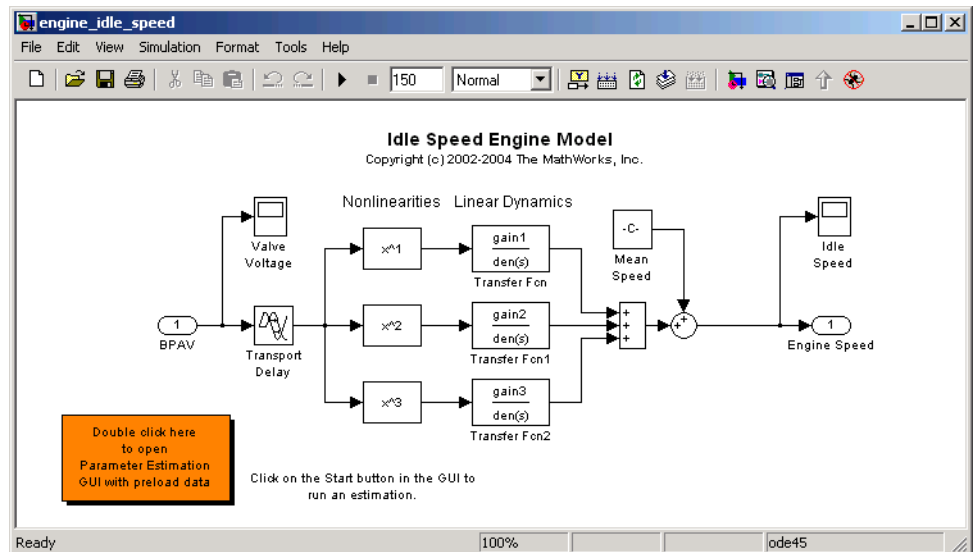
engine_idle_speed

File Edit View Simulation Format Tools Help

150 Normal

Idle Speed Engine Model
Copyright (c) 2002-2004 The MathWorks, Inc.

Nonlinearities Linear Dynamics

Valve Voltage

1
BPAV

Transport Delay

x^1

x^2

x^3

gain1
den(s)
Transfer Fcn

gain2
den(s)
Transfer Fcn1

gain3
den(s)
Transfer Fcn2

-C-
Mean Speed

+
+
+

+
+

Idle Speed

1
Engine Speed

Double click here to open Parameter Estimation GUI with preload data

Click on the Start button in the GUI to run an estimation.

Ready 100% ode45